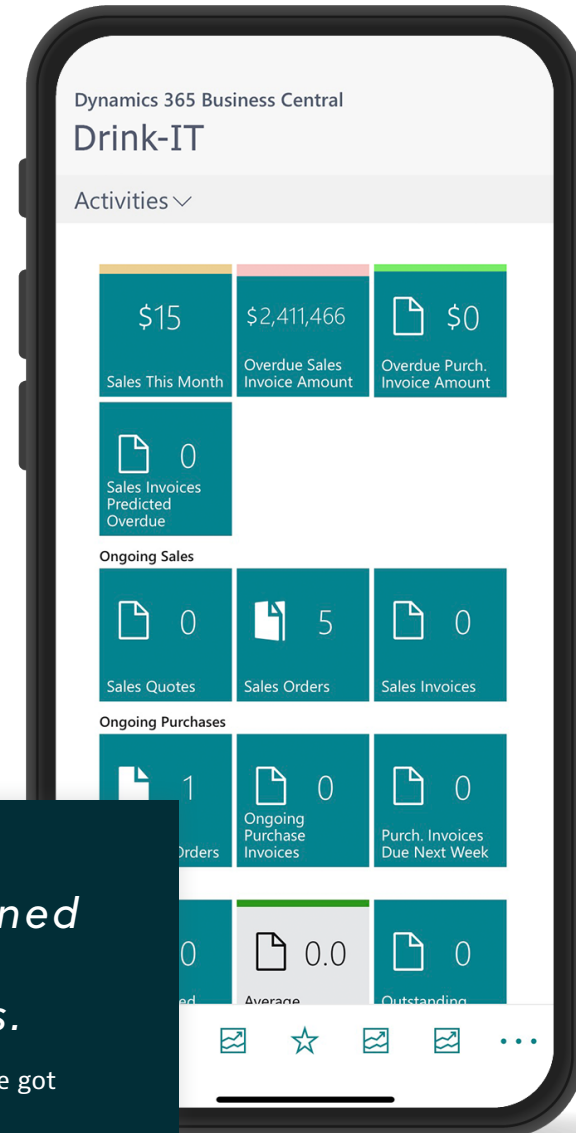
Dynamics 365 Business Central
Drink-IT

Activities

$15
Sales This Month

$2,411,466
Overdue Sales Invoice Amount

$0
Overdue Purch. Invoice Amount

0
Sales Invoices Predicted Overdue

Ongoing Sales

0
Sales Quotes

5
Sales Orders

0
Sales Invoices

Ongoing Purchases

1
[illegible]Orders

0
Ongoing Purchase Invoices

0
Purch. Invoices Due Next Week

0
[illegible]ed

0.0
Average

0
Outstanding

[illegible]ned

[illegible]s.

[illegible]e got